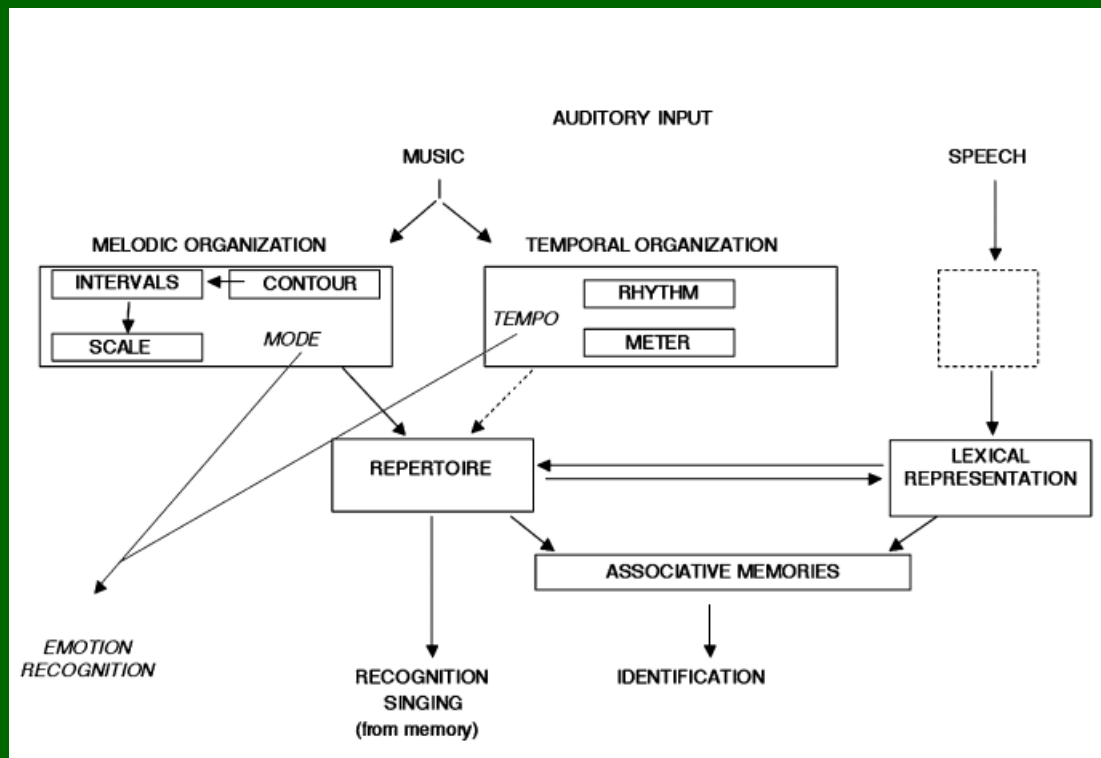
AUDITORY INPUT

MUSIC

SPEECH

MELODIC ORGANIZATION

INTERVALS

CONTOUR

SCALE

MODE

TEMPORAL ORGANIZATION

RHYTHM

TEMPO

METER

REPERTOIRE

LEXICAL REPRESENTATION

ASSOCIATIVE MEMORIES

EMOTION RECOGNITION

RECOGNITION SINGING (from memory)

IDENTIFICATION